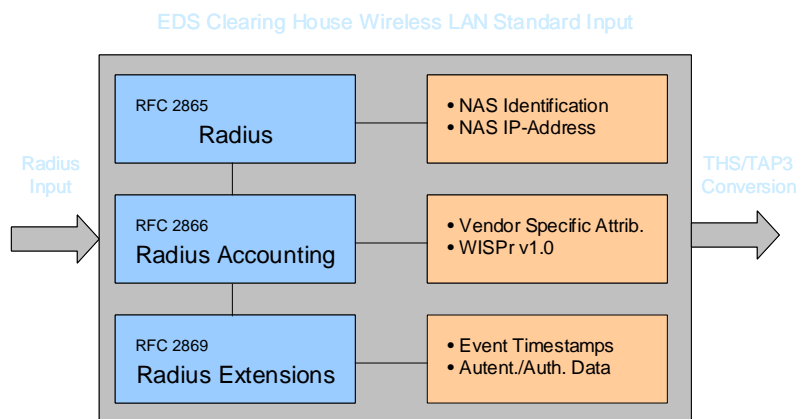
EDS Clearing House Wireless LAN Standard Input

Radius Input

RFC 2865
Radius

• NAS Identification
• NAS IP-Address

RFC 2866
Radius Accounting

• Vendor Specific Attrib.
• WISPr v1.0

RFC 2869
Radius Extensions

• Event Timestamps
• Autent./Auth. Data

THS/TAP3 Conversion